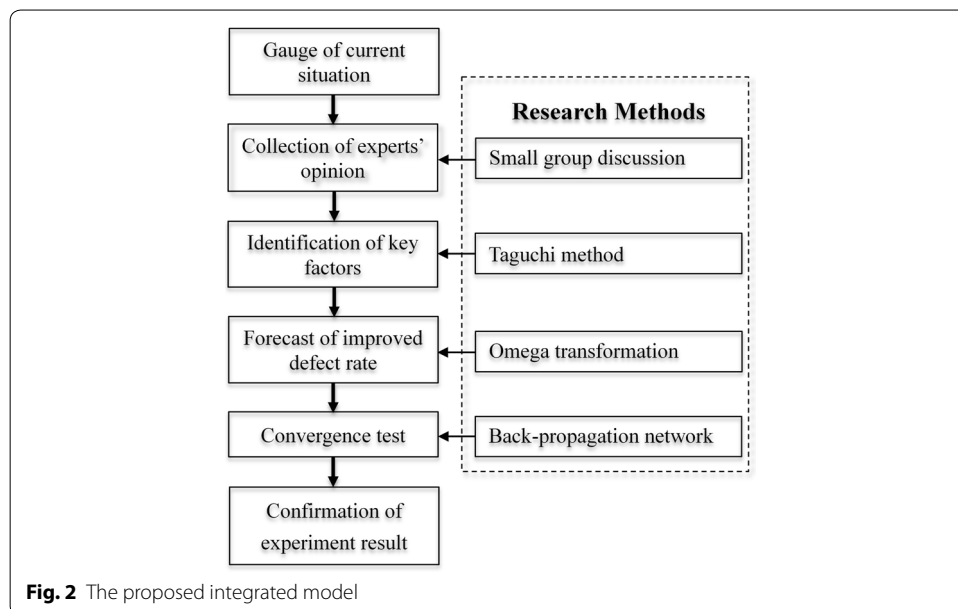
Gauge of current situation

Collection of experts' opinion

Identification of key factors

Forecast of improved defect rate

Convergence test

Confirmation of experiment result

Research Methods

Small group discussion

Taguchi method

Omega transformation

Back-propagation network

**Fig. 2** The proposed integrated model